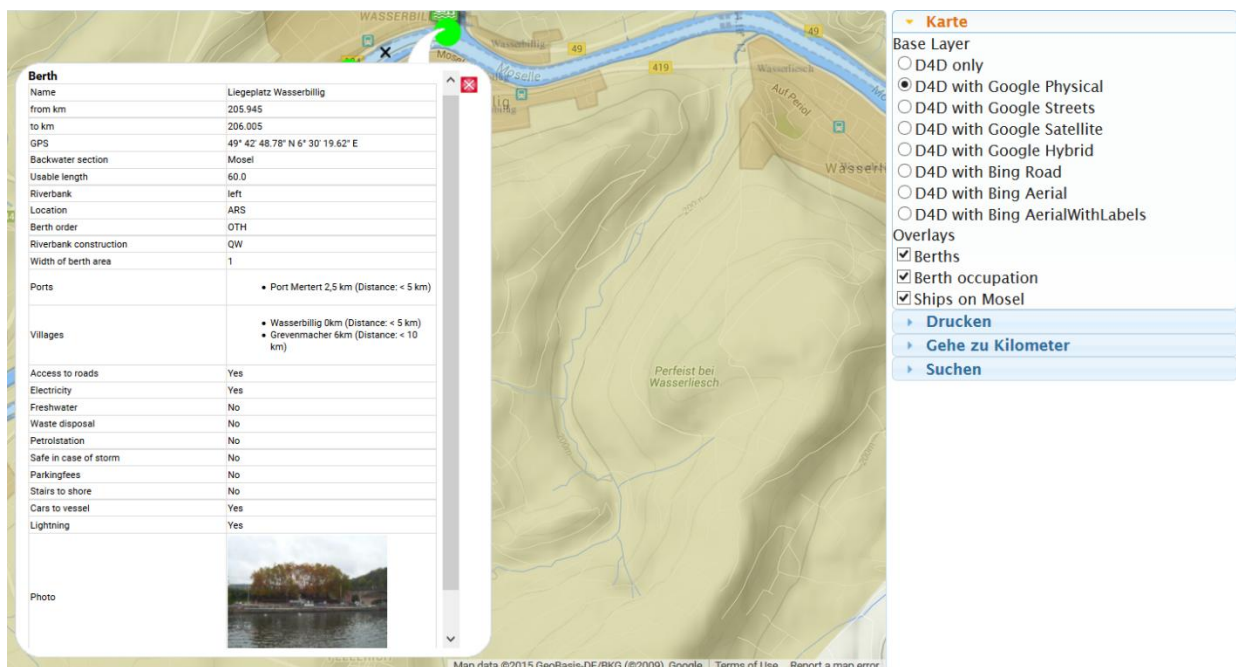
WASSERBIL

Wasserbillig

49

419

Mosel

Moselle

Wasserliesch

Auf Perol

Wasserb

Perfeist bei Wasserliesch

Berth

| Name | Liegeplatz Wasserbillig |
|---|---|
| from km | 205.945 |
| to km | 206.005 |
| GPS | 49° 42' 48.78" N 6° 30' 19.62" E |
| Backwater section | Mosel |
| Usable length | 60.0 |
| Riverbank | left |
| Location | ARS |
| Berth order | OTH |
| Riverbank construction | QW |
| Width of berth area | 1 |
| Ports | • Port Mertert 2,5 km (Distance: < 5 km) |
| Villages | • Wasserbillig 0km (Distance: < 5 km) • Grevenmacher 6km (Distance: < 10 km) |
| Access to roads | Yes |
| Electricity | Yes |
| Freshwater | No |
| Waste disposal | No |
| Petrolstation | No |
| Safe in case of storm | No |
| Parkingfees | No |
| Stairs to shore | No |
| Cars to vessel | Yes |
| Lightning | Yes |
| Photo | |

Map data ©2015 GeoBasis-DE/BKG (©2009), Google | Terms of Use | Report a map error

Karte

Base Layer

D4D only

D4D with Google Physical

D4D with Google Streets

D4D with Google Satellite

D4D with Google Hybrid

D4D with Bing Road

D4D with Bing Aerial

D4D with Bing AerialWithLabels

Overlays

Berths

Berth occupation

Ships on Mosel

Drucken

Gehe zu Kilometer

Suchen